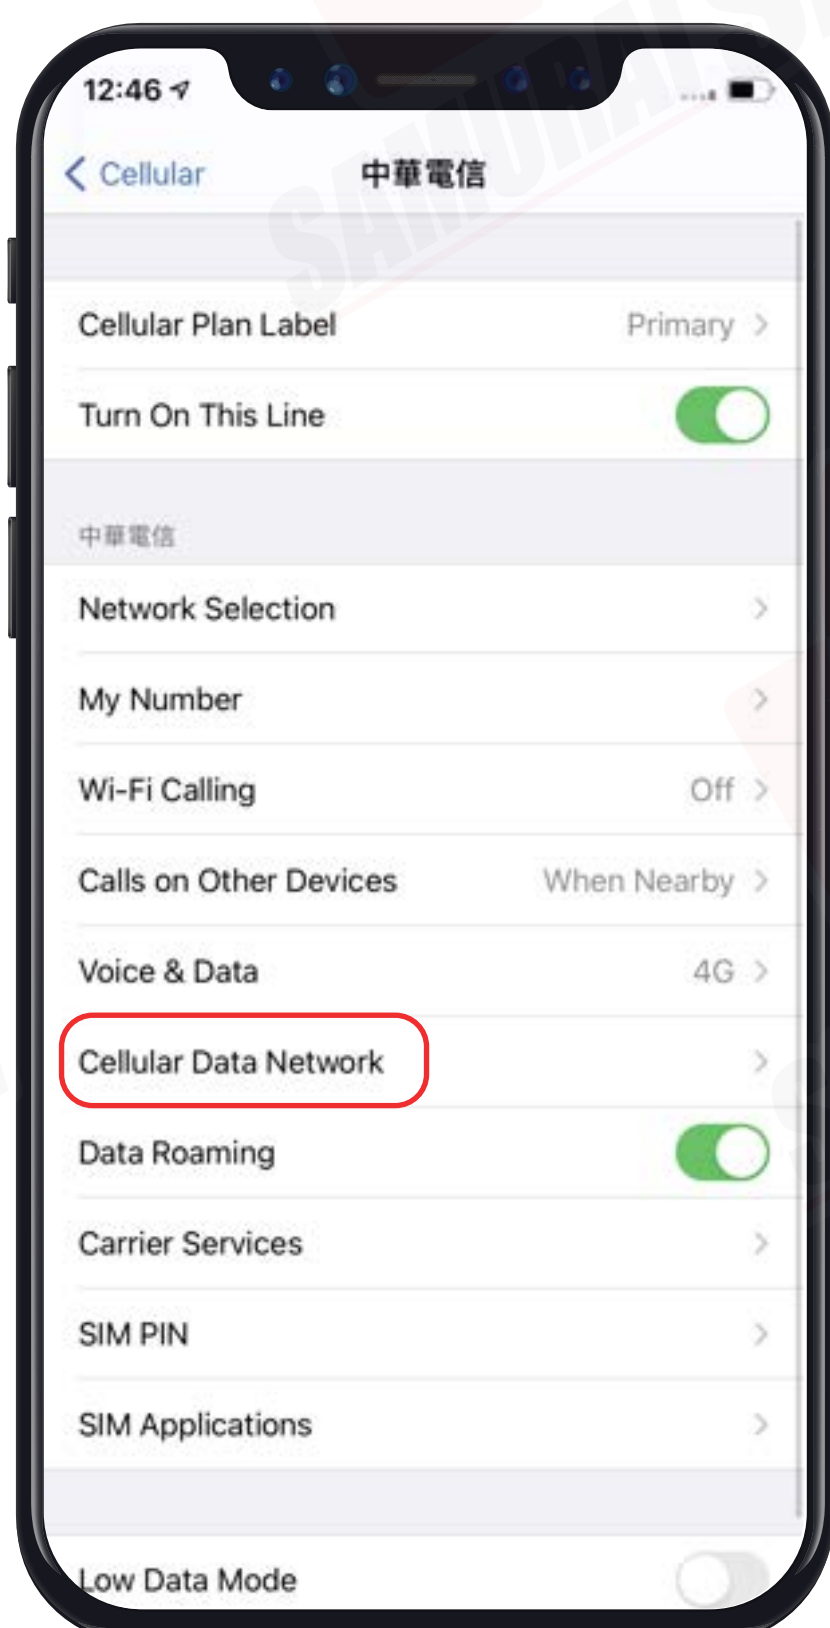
12:46

Cellular

中華電信

Cellular Plan Label Primary

Turn On This Line

中華電信

Network Selection

My Number

Wi-Fi Calling Off

Calls on Other Devices When Nearby

Voice & Data 4G

Cellular Data Network

Data Roaming

Carrier Services

SIM PIN

SIM Applications

Low Data Mode